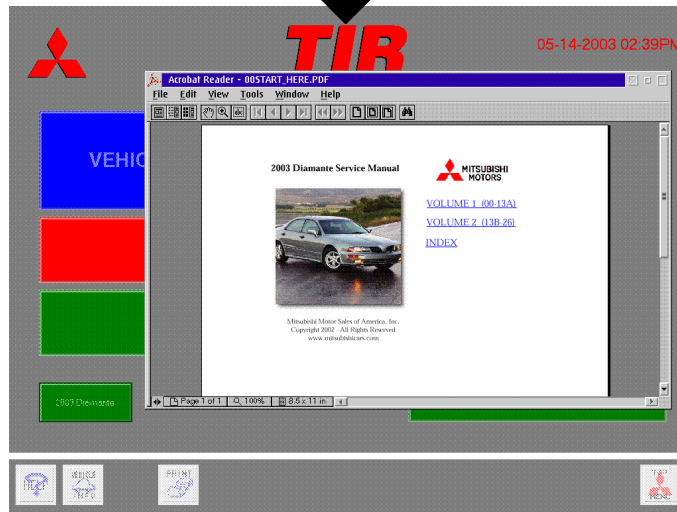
TIB

05-14-2003 02:39PM

VEHIC

2003 Diamante

Acrobat Reader - 00START_HERE.PDF

File Edit View Tools Window Help

2003 Diamante Service Manual

MITSUBISHI MOTORS

VOLUME 1 (00-13A)

VOLUME 2 (13B 26)

INDEX

Mitsubishi Motor Sales of America, Inc.
Copyright 2002 . All Rights Reserved
www.mitsubishicars.com

Page 1 of 1 | 100% | 8.5 x 11 in

PRINT